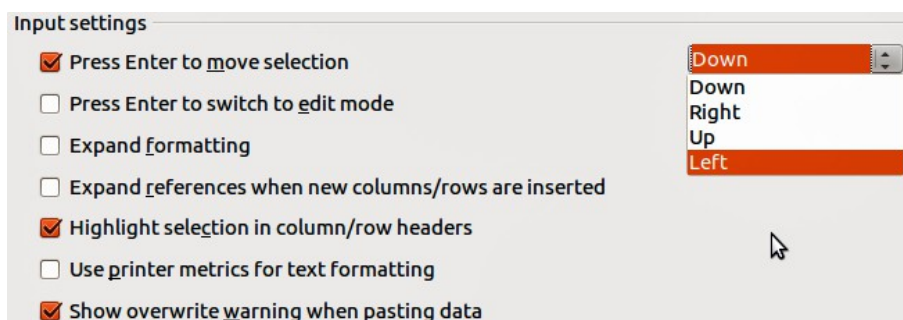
Input settings

Press Enter to move selection

Press Enter to switch to edit mode

Expand formatting

Expand references when new columns/rows are inserted

Highlight selection in column/row headers

Use printer metrics for text formatting

Show overwrite warning when pasting data

Down

Down
Right
Up
Left